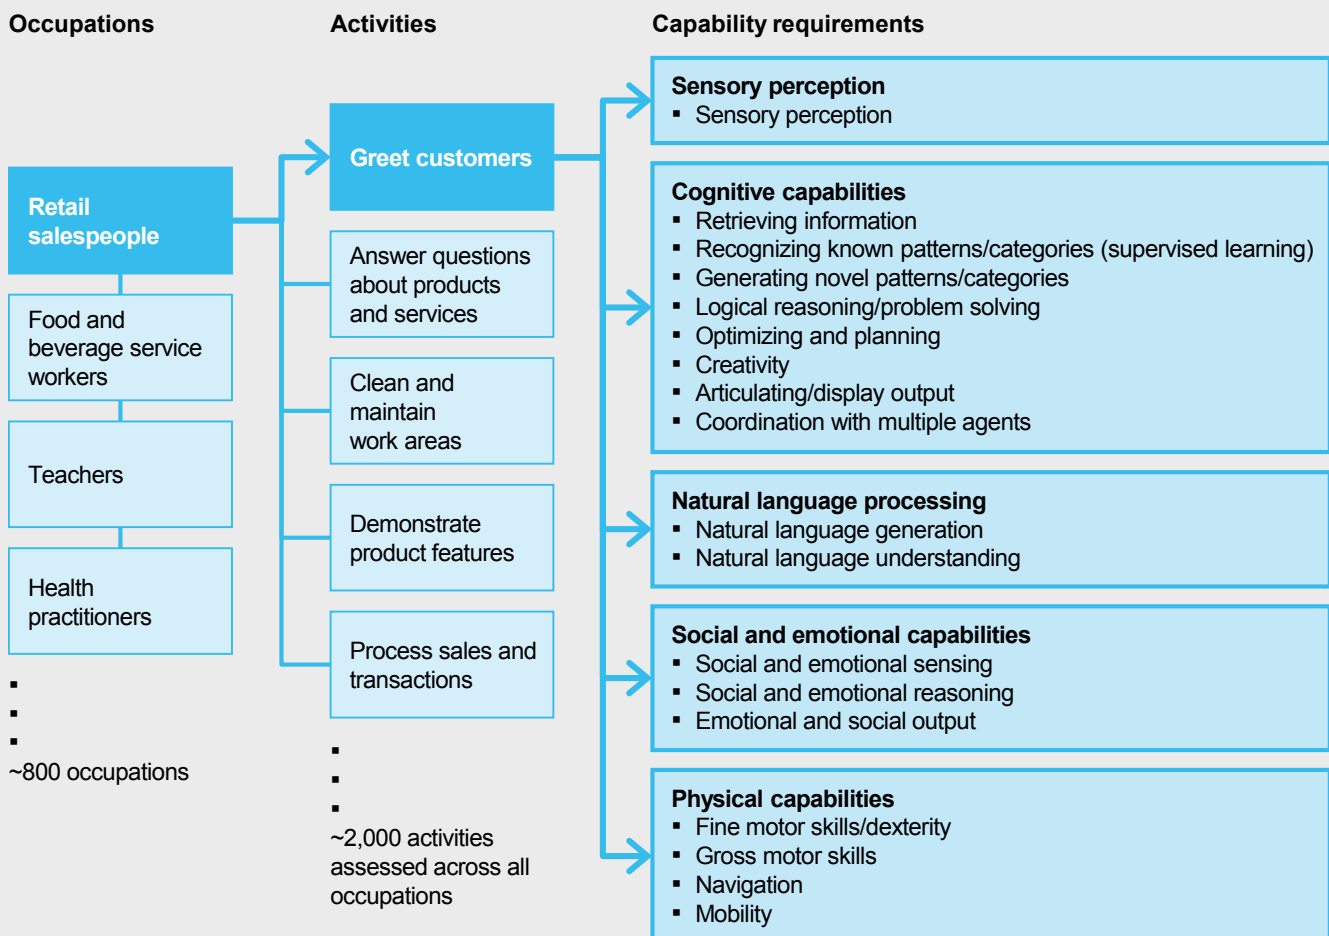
Occupations

Activities

Capability requirements

Retail salespeople

Food and beverage service workers

Teachers

Health practitioners

▪
▪
▪
~800 occupations

Greet customers

Answer questions about products and services

Clean and maintain work areas

Demonstrate product features

Process sales and transactions

▪
▪
▪
~2,000 activities assessed across all occupations

Sensory perception
▪ Sensory perception

Cognitive capabilities
▪ Retrieving information
▪ Recognizing known patterns/categories (supervised learning)
▪ Generating novel patterns/categories
▪ Logical reasoning/problem solving
▪ Optimizing and planning
▪ Creativity
▪ Articulating/display output
▪ Coordination with multiple agents

Natural language processing
▪ Natural language generation
▪ Natural language understanding

Social and emotional capabilities
▪ Social and emotional sensing
▪ Social and emotional reasoning
▪ Emotional and social output

Physical capabilities
▪ Fine motor skills/dexterity
▪ Gross motor skills
▪ Navigation
▪ Mobility